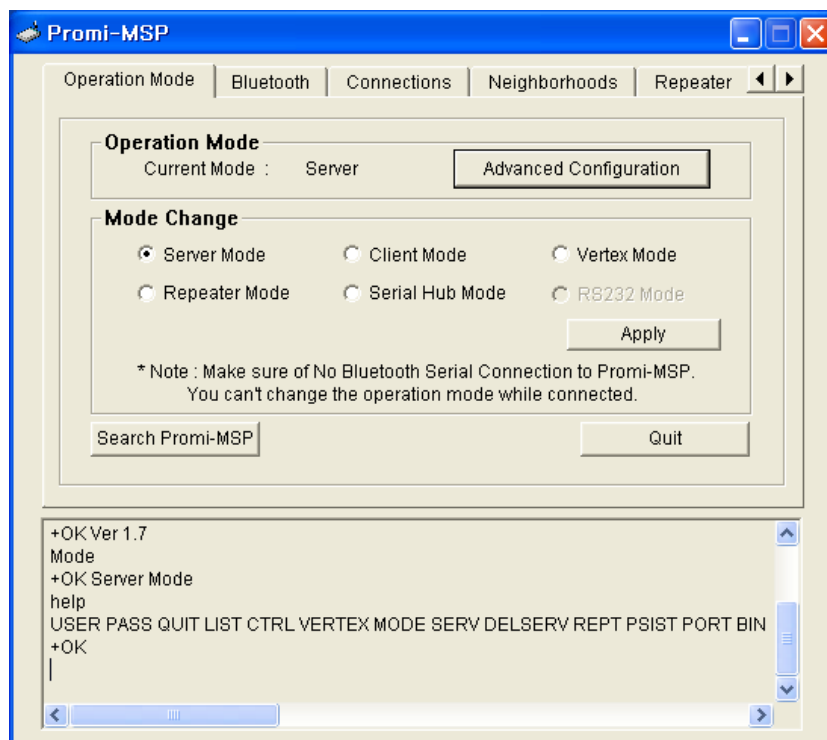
Promi-MSP

Operation Mode | Bluetooth | Connections | Neighborhoods | Repeater

Operation Mode
Current Mode : Server
Advanced Configuration

Mode Change
Server Mode
Client Mode
Vertex Mode
Repeater Mode
Serial Hub Mode
RS232 Mode
Apply

* Note : Make sure of No Bluetooth Serial Connection to Promi-MSP.
You can't change the operation mode while connected.

Search Promi-MSP
Quit

+OK Ver 1.7
Mode
+OK Server Mode
help
USER PASS QUIT LIST CTRL VERTEX MODE SERV DELSERV REPT PSIST PORT BIN
+OK